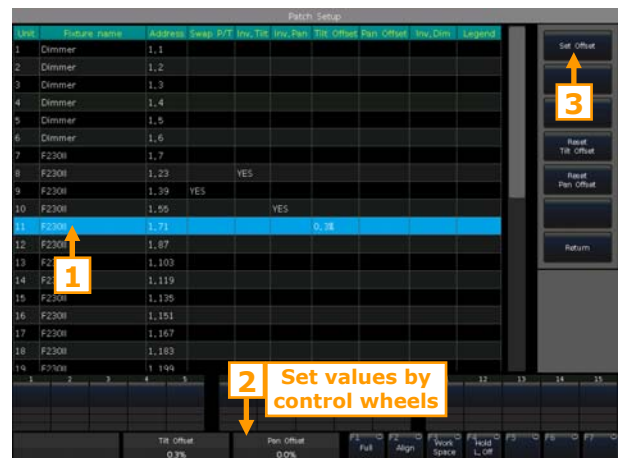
Patch Setup

| Unit | Fixture name | Address | Swap P/T | Inv. Tilt | Inv. Pan | Tilt Offset | Pan Offset | Inv. Dim | Legend |
|---|---|---|---|---|---|---|---|---|---|
| 1 | Dimmer | 1,1 | | | | | | | |
| 2 | Dimmer | 1,2 | | | | | | | |
| 3 | Dimmer | 1,3 | | | | | | | |
| 4 | Dimmer | 1,4 | | | | | | | |
| 5 | Dimmer | 1,5 | | | | | | | |
| 6 | Dimmer | 1,6 | | | | | | | |
| 7 | F230II | 1,7 | | | | | | | |
| 8 | F230II | 1,23 | | YES | | | | | |
| 9 | F230II | 1,39 | YES | | | | | | |
| 10 | F230II | 1,55 | | | YES | | | | |
| 11 | F230II | 1,71 | | | | 0.3% | | | |
| 12 | F230II | 1,87 | | | | | | | |
| 13 | F2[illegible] | 1,103 | | | | | | | |
| 14 | F2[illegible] | 1,119 | | | | | | | |
| 15 | F230II | 1,135 | | | | | | | |
| 16 | F230II | 1,151 | | | | | | | |
| 17 | F230II | 1,167 | | | | | | | |
| 18 | F230II | 1,183 | | | | | | | |
| 19 | F230II | 1,199 | | | | | | | |

Set Offset
3
Reset Tilt Offset
Reset Pan Offset
Return

1

1 2 3 4 5 12 13 14 15

2 Set values by control wheels

Tilt Offset 0.3%
Pan Offset 0.0%
F1 Full
F2 Align
F3 Work Space
F4 Hold L. Off
F5
F6
F7